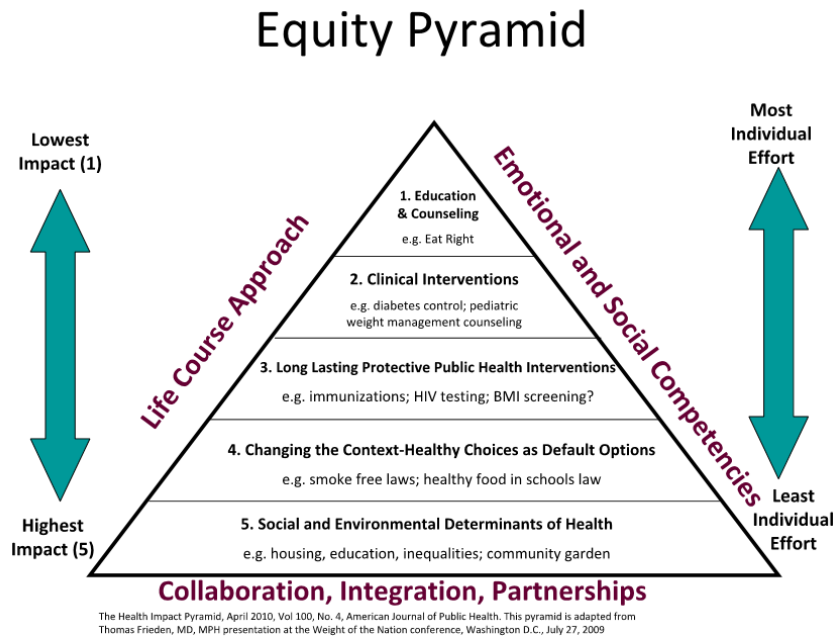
Equity Pyramid

Lowest Impact (1)

Highest Impact (5)

Most Individual Effort

Least Individual Effort

Life Course Approach

Emotional and Social Competencies

1. Education & Counseling
e.g. Eat Right

2. Clinical Interventions
e.g. diabetes control; pediatric weight management counseling

3. Long Lasting Protective Public Health Interventions
e.g. immunizations; HIV testing; BMI screening?

4. Changing the Context-Healthy Choices as Default Options
e.g. smoke free laws; healthy food in schools law

5. Social and Environmental Determinants of Health
e.g. housing, education, inequalities; community garden

Collaboration, Integration, Partnerships

The Health Impact Pyramid, April 2010, Vol 100, No. 4, American Journal of Public Health. This pyramid is adapted from Thomas Frieden, MD, MPH presentation at the Weight of the Nation conference, Washington D.C., July 27, 2009